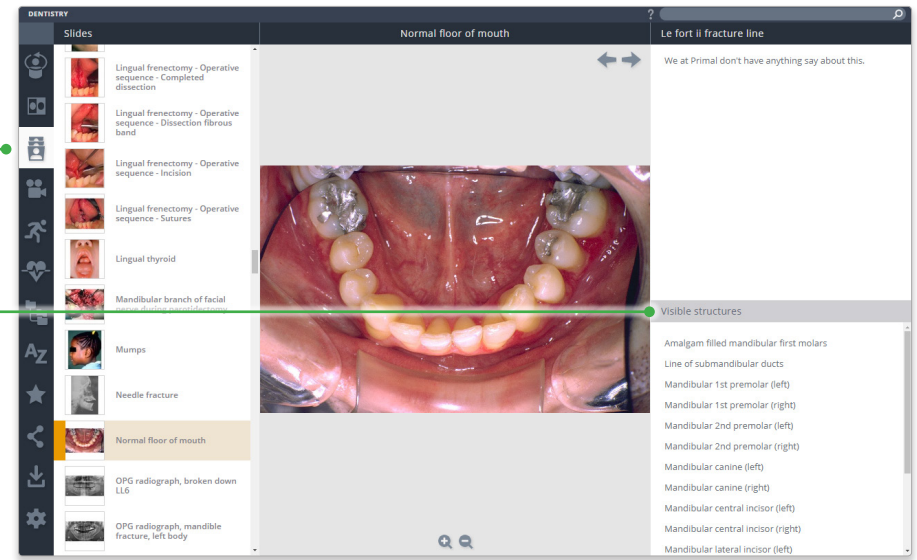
DENTISTRY

?

Slides

Normal floor of mouth

Le fort ii fracture line

Lingual frenectomy - Operative sequence - Completed dissection

Lingual frenectomy - Operative sequence - Dissection fibrous band

Lingual frenectomy - Operative sequence - Incision

Lingual frenectomy - Operative sequence - Sutures

Lingual thyroid

Mandibular branch of facial nerve during parotidectomy

Mumps

Needle fracture

Normal floor of mouth

OPG radiograph, broken down LL6

OPG radiograph, mandible fracture, left body

We at Primal don't have anything say about this.

Visible structures

Amalgam filled mandibular first molars

Line of submandibular ducts

Mandibular 1st premolar (left)

Mandibular 1st premolar (right)

Mandibular 2nd premolar (left)

Mandibular 2nd premolar (right)

Mandibular canine (left)

Mandibular canine (right)

Mandibular central incisor (left)

Mandibular central incisor (right)

Mandibular lateral incisor (left)